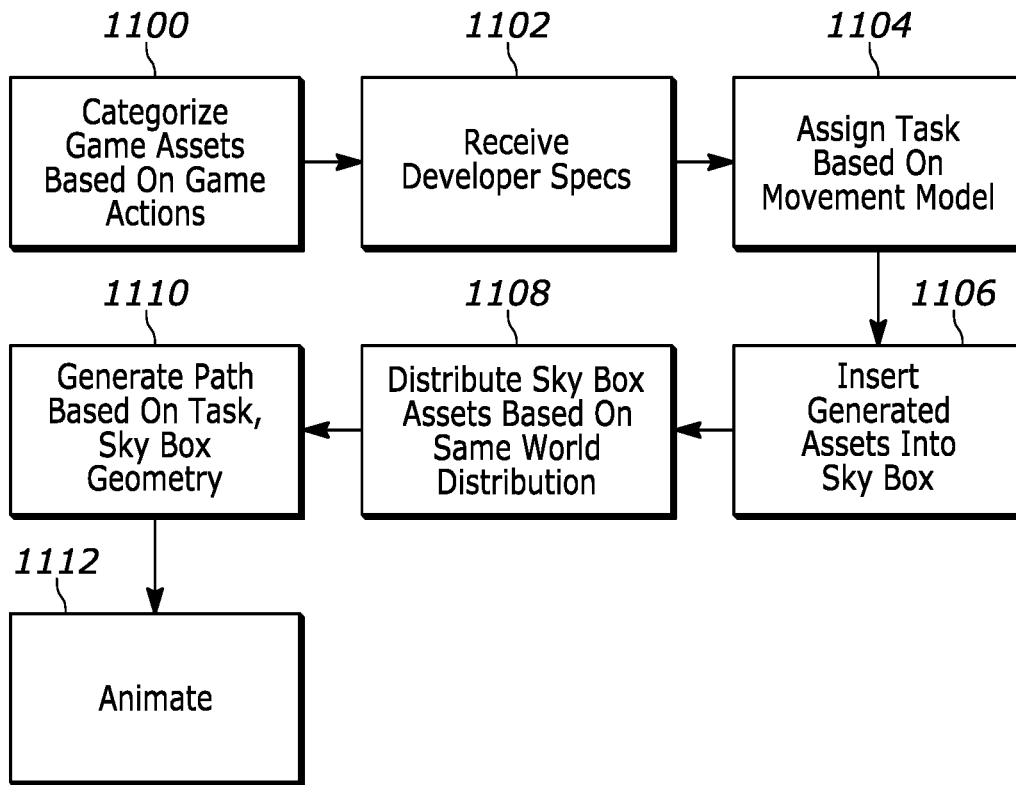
1100
Categorize Game Assets Based On Game Actions

1102
Receive Developer Specs

1104
Assign Task Based On Movement Model

1106
Insert Generated Assets Into Sky Box

1108
Distribute Sky Box Assets Based On Same World Distribution

1110
Generate Path Based On Task, Sky Box Geometry

1112
Animate